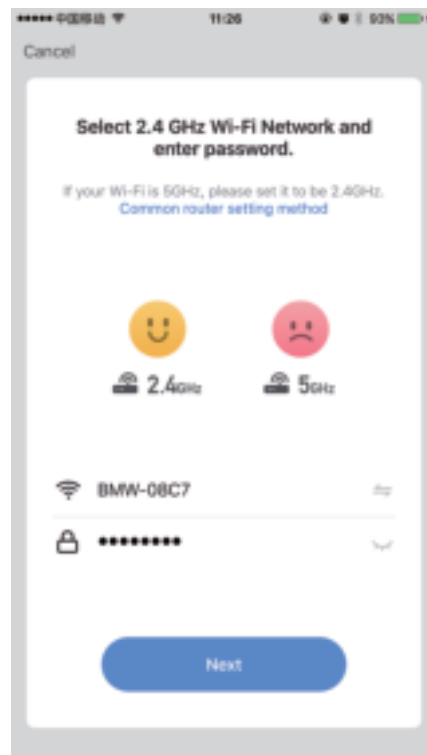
••••• 中国移动 11:26 93%

Cancel

Select 2.4 GHz Wi-Fi Network and enter password.

If your Wi-Fi is 5GHz, please set it to be 2.4GHz.
Common router setting method

2.4GHz

5GHz

BMW-08C7

•••••••••

Next